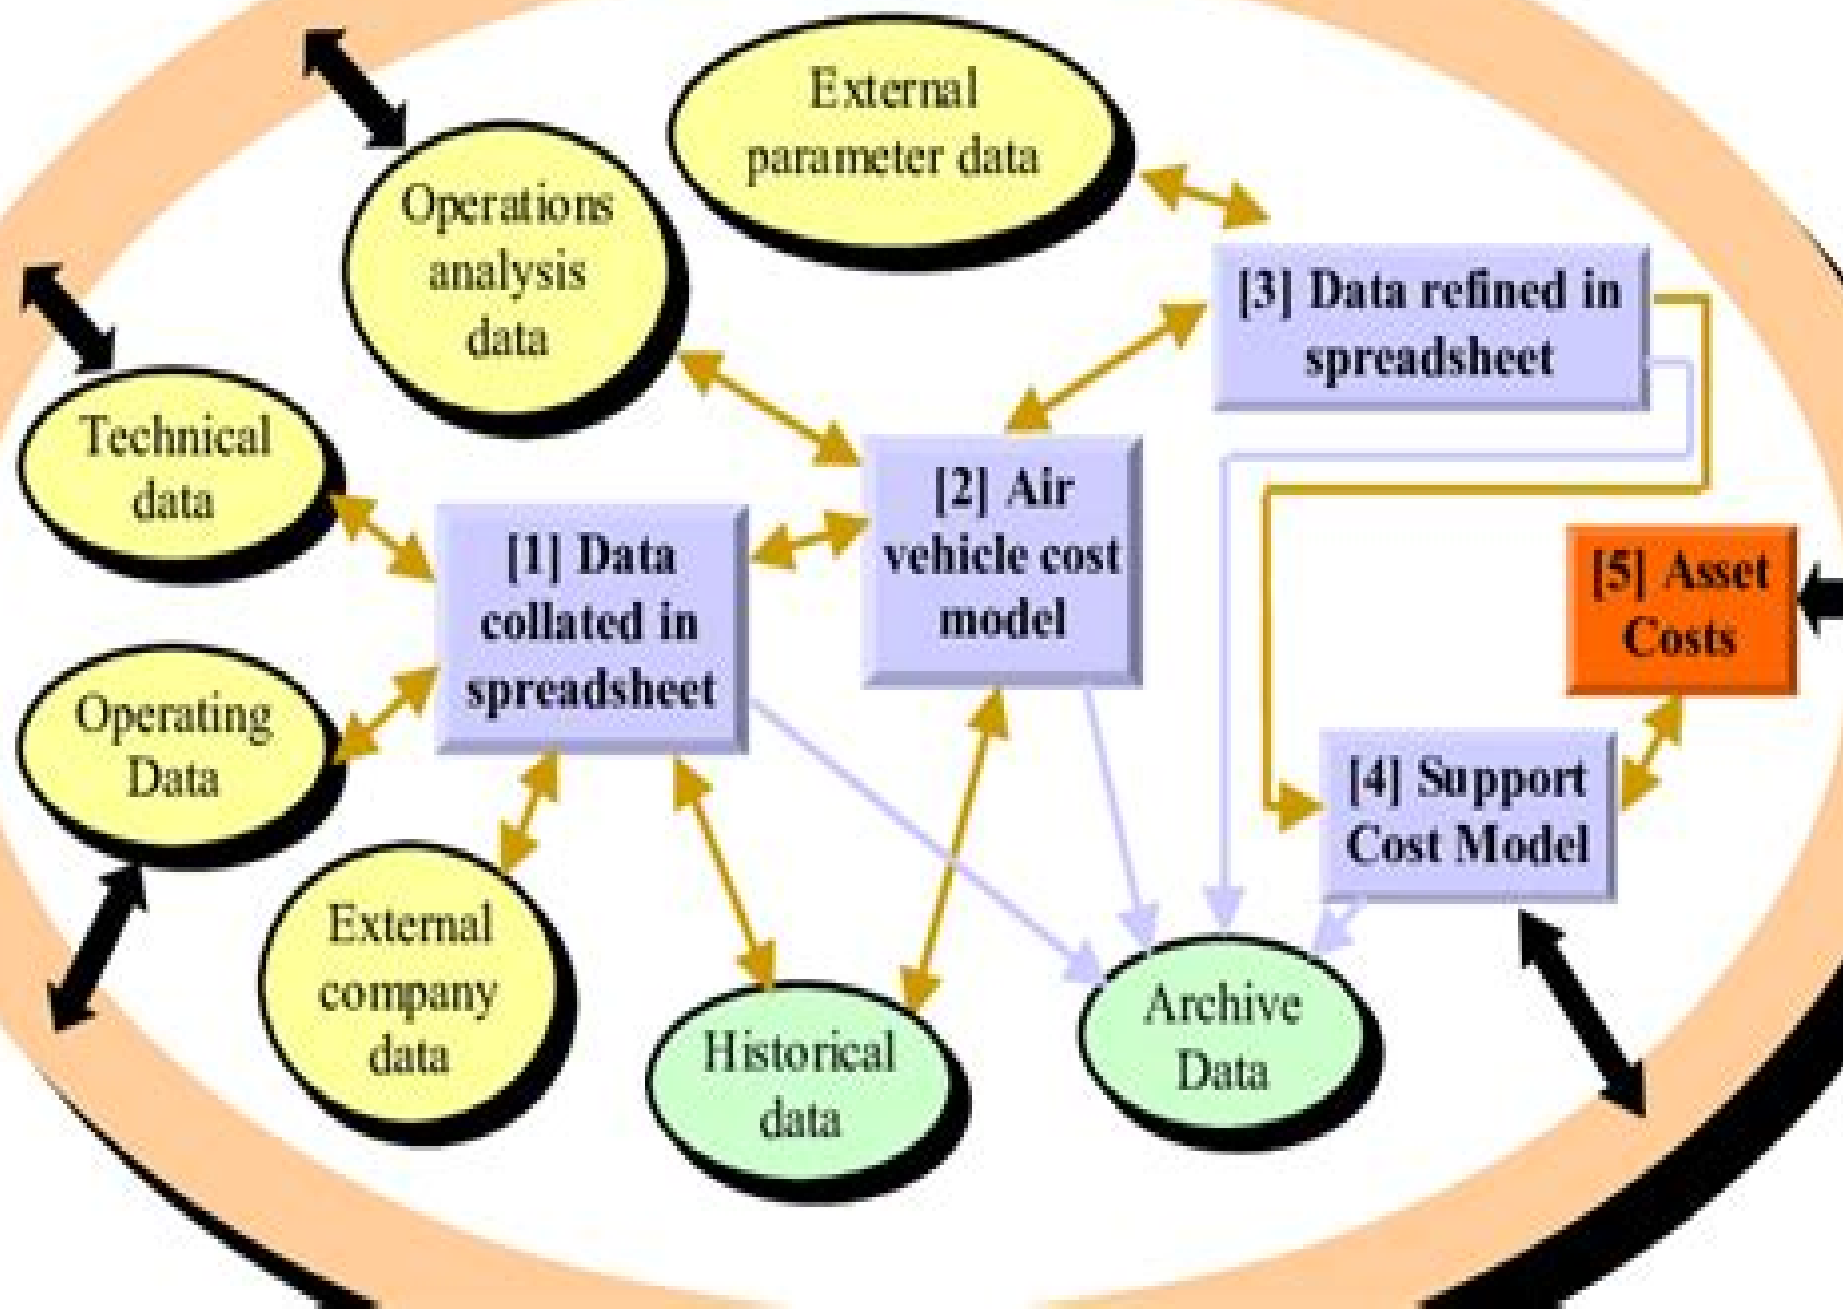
External parameter data

Operations analysis data

[3] Data refined in spreadsheet

Technical data

[2] Air vehicle cost model

[1] Data collated in spreadsheet

[5] Asset Costs

Operating Data

[4] Support Cost Model

External company data

Historical data

Archive Data